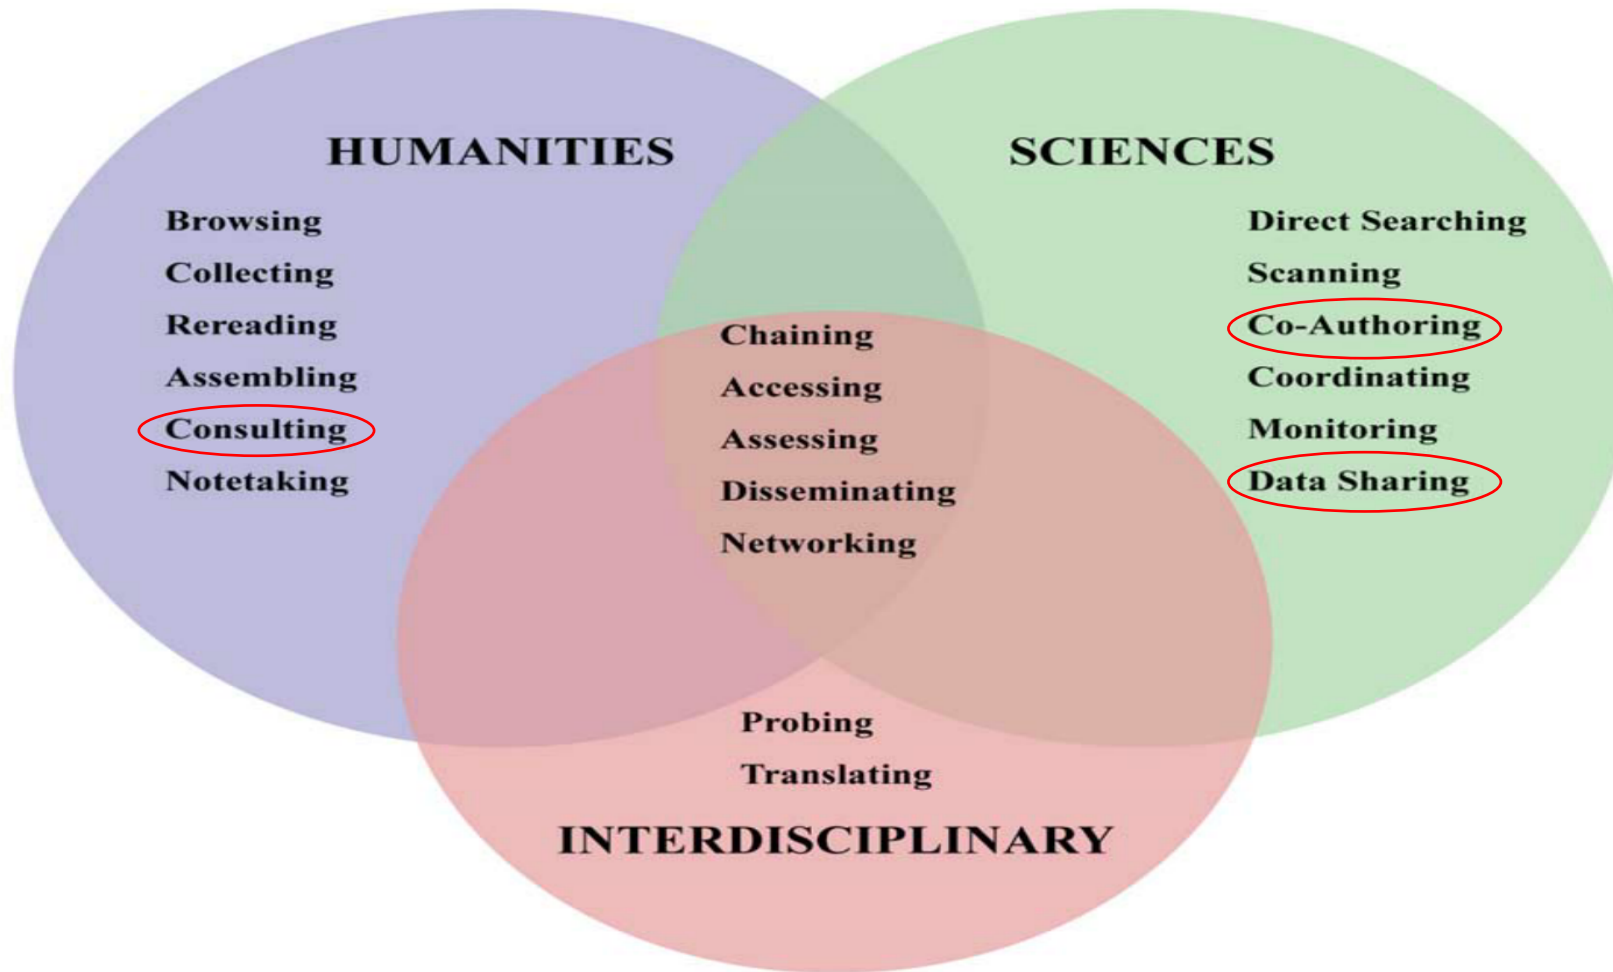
HUMANITIES

Browsing
Collecting
Rereading
Assembling
Consulting
Notetaking

SCIENCES

Direct Searching
Scanning
Co-Authoring
Coordinating
Monitoring
Data Sharing

Chaining
Accessing
Assessing
Disseminating
Networking

Probing
Translating

INTERDISCIPLINARY